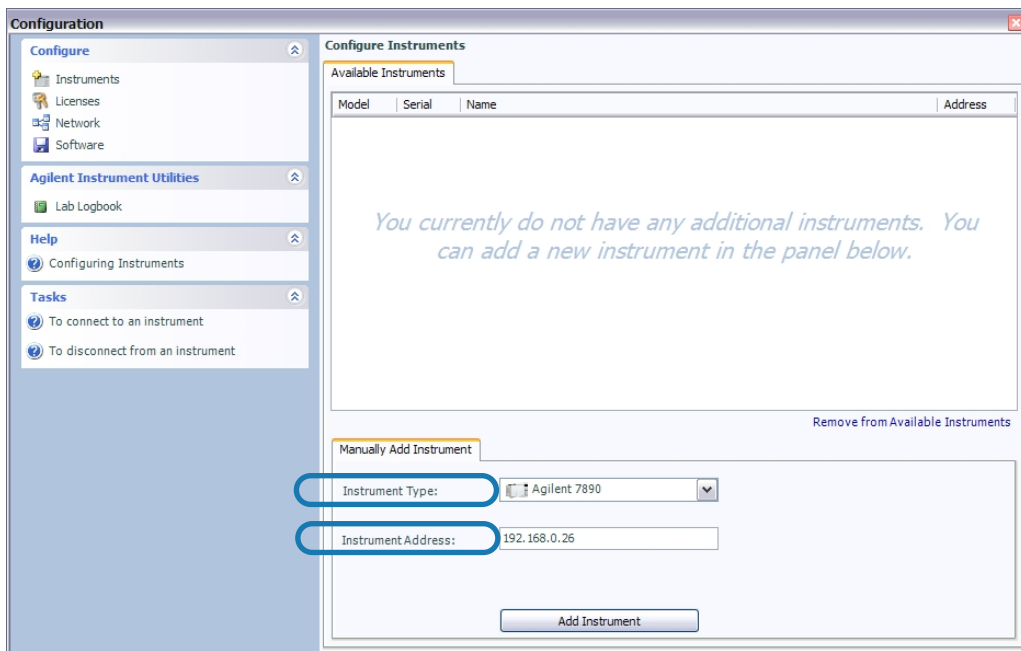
Configuration

Configure

Instruments

Licenses

Network

Software

Agilent Instrument Utilities

Lab Logbook

Help

Configuring Instruments

Tasks

To connect to an instrument

To disconnect from an instrument

Configure Instruments

Available Instruments

| Model | Serial | Name | Address |
|---|---|---|---|

You currently do not have any additional instruments. You can add a new instrument in the panel below.

Remove from Available Instruments

Manually Add Instrument

Instrument Type: Agilent 7890

Instrument Address: 192.168.0.26

Add Instrument